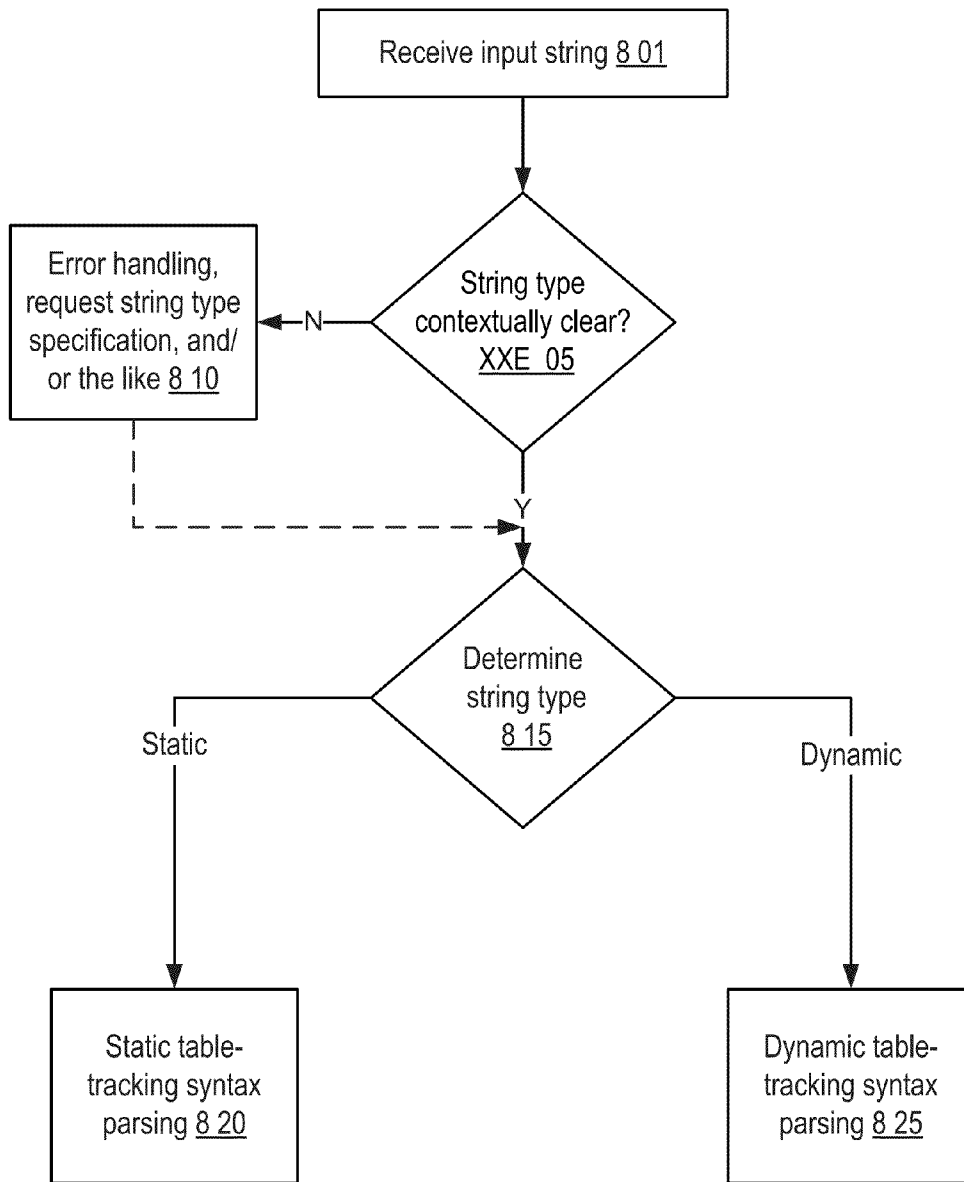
Receive input string 8 01

String type contextually clear? XXE 05

N

Error handling, request string type specification, and/ or the like 8 10

Y

Determine string type 8 15

Static

Dynamic

Static table-tracking syntax parsing 8 20

Dynamic table-tracking syntax parsing 8 25